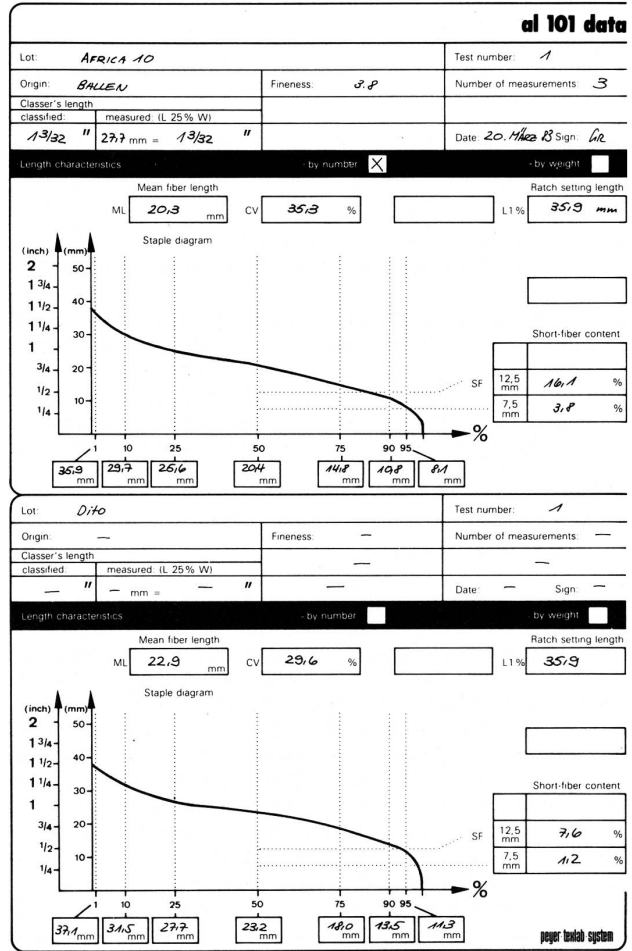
al 101 data

Lot: AFRICA 10

Test number: 1

Origin: BALLEN

Fineness: 3.8

Number of measurements: 3

Classer's length

classified:

measured: (L 25% W)

$1\frac{3}{32}$ " 27.7 mm = $1\frac{3}{32}$ "

Date: 20. März 83 Sign: GR

Length characteristics - by number ☒ - by weight

Mean fiber length

ML 20,3 mm

CV 35,3 %

Ratch setting length

L1% 35,9 mm

Staple diagram

(inch) (mm)

2 50

1 3/4 40

1 1/2

1 1/4 30

1

3/4 20

1/2 10

1/4

1 10 25 50 75 90 95 %

35,9 mm 29,7 mm 25,6 mm 20,4 mm 14,8 mm 10,8 mm 8,1 mm

Short-fiber content

SF

12,5 mm 16,1 %

7,5 mm 3,8 %

Lot: Dito

Test number: 1

Origin: —

Fineness: —

Number of measurements: —

Classer's length

classified:

measured: (L 25% W)

— " — mm = — "

—

—

Date: — Sign: —

Length characteristics - by number - by weight

Mean fiber length

ML 22,9 mm

CV 29,6 %

Ratch setting length

L1% 35,9

Staple diagram

(inch) (mm)

2 50

1 3/4 40

1 1/2

1 1/4 30

1

3/4 20

1/2 10

1/4

1 10 25 50 75 90 95 %

37,1 mm 31,5 mm 27,7 mm 23,2 mm 18,0 mm 13,5 mm 11,3 mm

Short-fiber content

SF

12,5 mm 7,6 %

7,5 mm 1,2 %

peyer texlab system